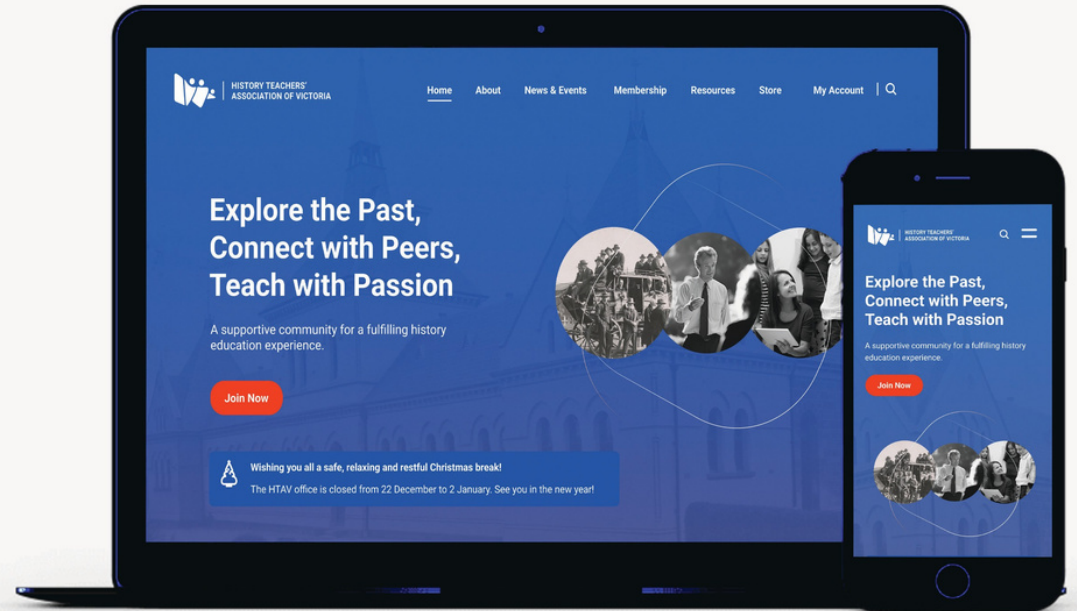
HISTORY TEACHERS' ASSOCIATION OF VICTORIA

Home About News & Events Membership Resources Store My Account

Explore the Past, Connect with Peers, Teach with Passion

A supportive community for a fulfilling history education experience.

Join Now

Wishing you all a safe, relaxing and restful Christmas break!

The HTAV office is closed from 22 December to 2 January. See you in the new year!

HISTORY TEACHERS' ASSOCIATION OF VICTORIA

Explore the Past, Connect with Peers, Teach with Passion

A supportive community for a fulfilling history education experience.

Join Now